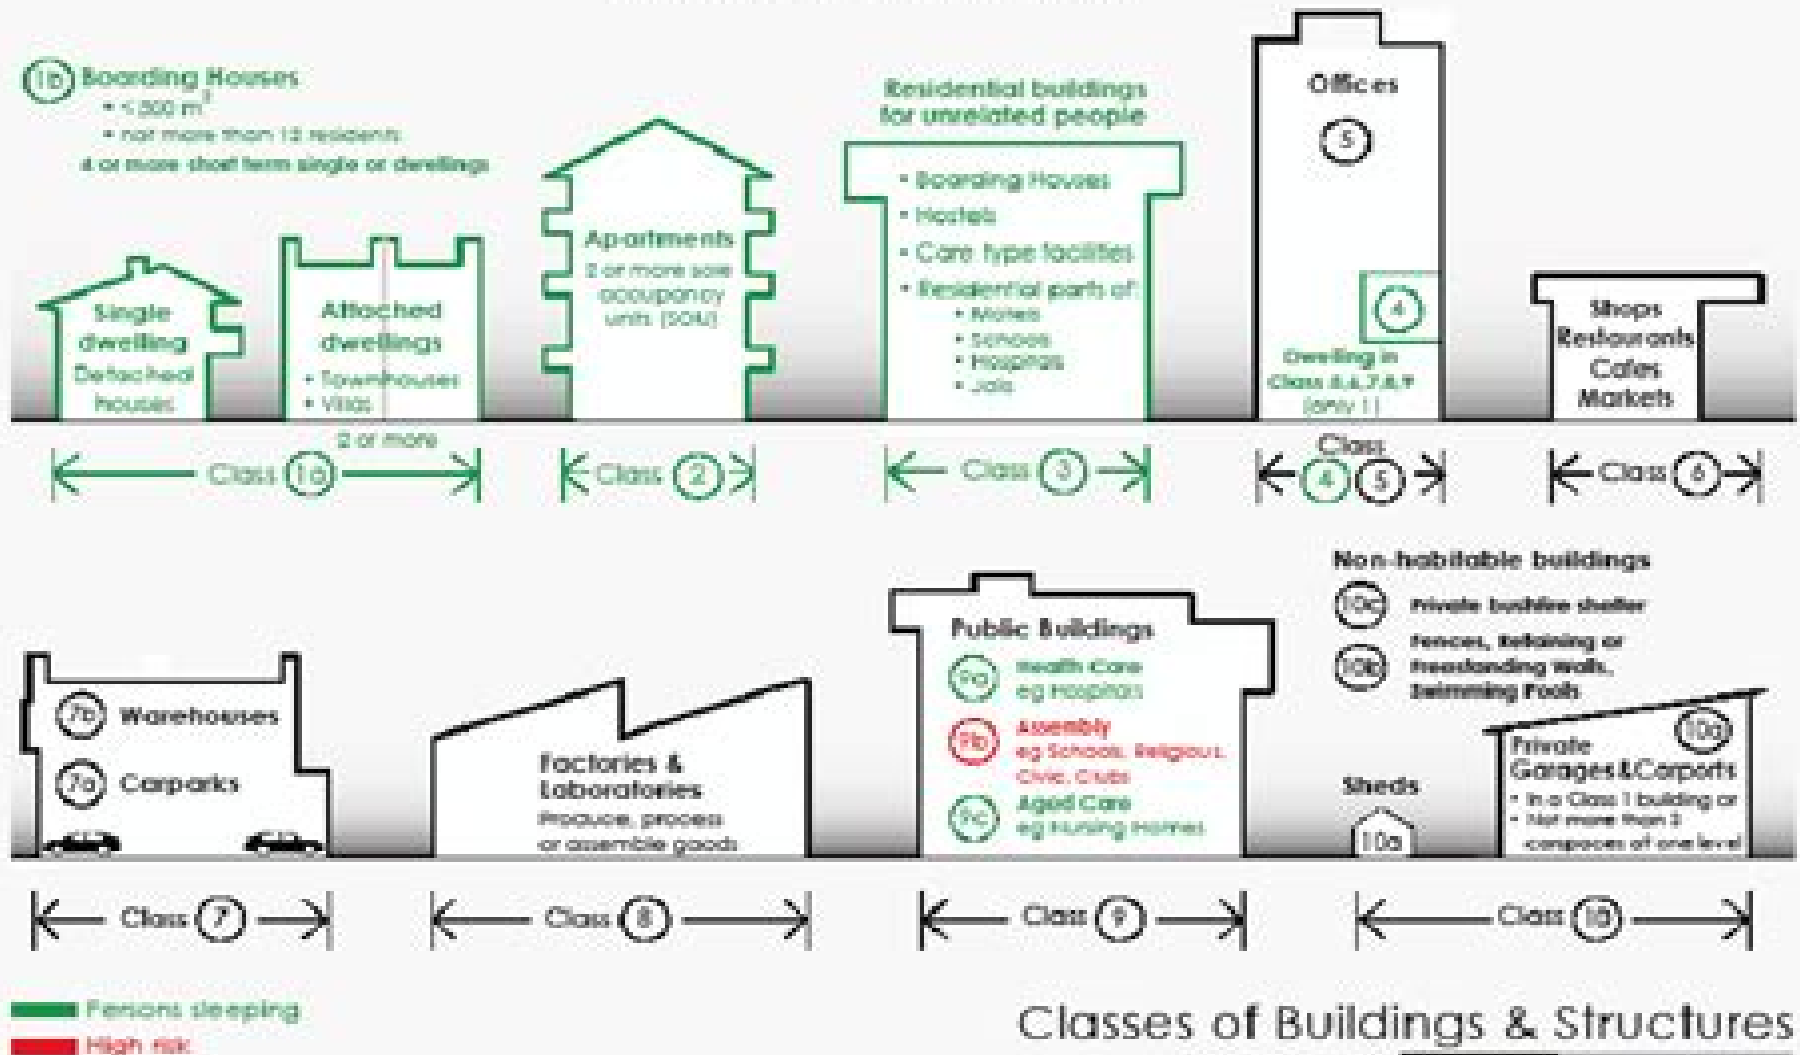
1b Boarding Houses
• < 300 m$^2$
• not more than 12 residents
4 or more short term single or dwellings

Single dwelling
Detached houses

Attached dwellings
• Townhouses
• Villas
2 or more

Class 1a

Apartments
2 or more sole occupancy units (SOU)

Class 2

Residential buildings for unrelated people
• Boarding Houses
• Hostels
• Care type facilities
• Residential parts of:
• Motels
• Schools
• Hospitals
• Jails

Class 3

Offices
5
4
Dwelling in Class 5,6,7,8,9 (only 1)

Class 4 5

Shops
Restaurants
Cafes
Markets

Class 6

7b Warehouses
7a Carparks

Class 7

Factories & Laboratories
Produce, process or assemble goods

Class 8

Public Buildings
9a Health Care eg Hospitals
9b Assembly eg Schools, Religious, Civic, Clubs
9c Aged Care eg Nursing Homes

Class 9

Non-habitable buildings
10c Private bushfire shelter
10b Fences, Retaining or freestanding walls, Swimming Pools

Sheds
10a

10a
Private Garages & Carports
• In a Class 1 building or
• Not more than 3 carspaces of one level

Class 10

Persons sleeping
High risk

Classes of Buildings & Structures